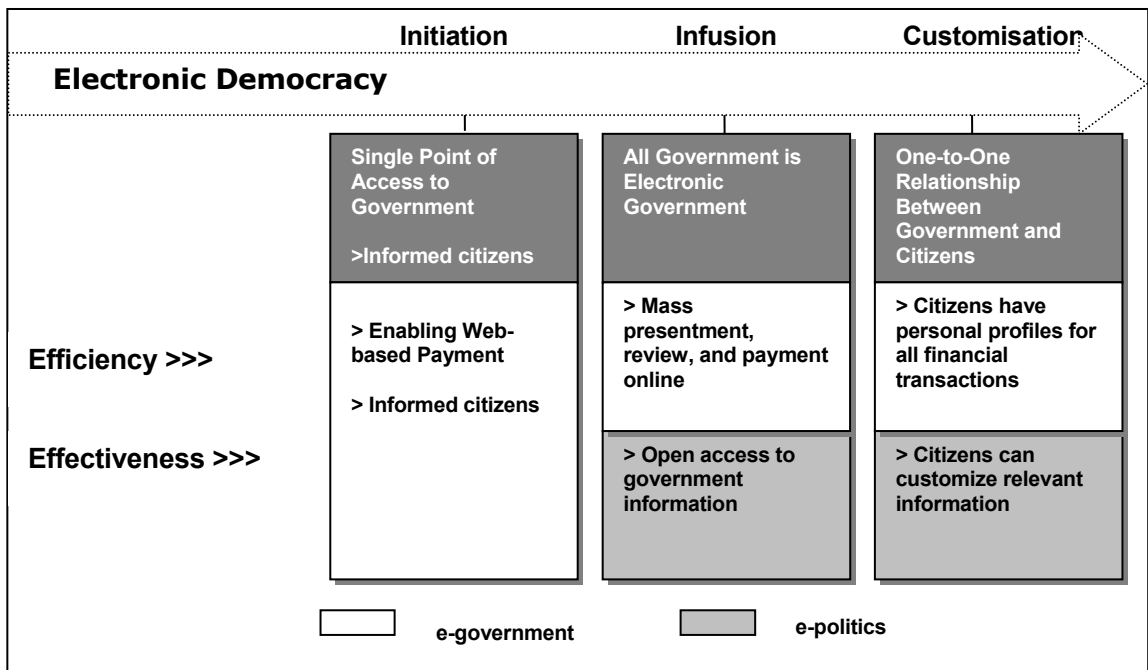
Initiation

Infusion

Customisation

Electronic Democracy

Single Point of Access to Government

>Informed citizens

> Enabling Web-based Payment

> Informed citizens

All Government is Electronic Government

> Mass presentment, review, and payment online

> Open access to government information

One-to-One Relationship Between Government and Citizens

> Citizens have personal profiles for all financial transactions

> Citizens can customize relevant information

Efficiency >>>

Effectiveness >>>

e-government

e-politics